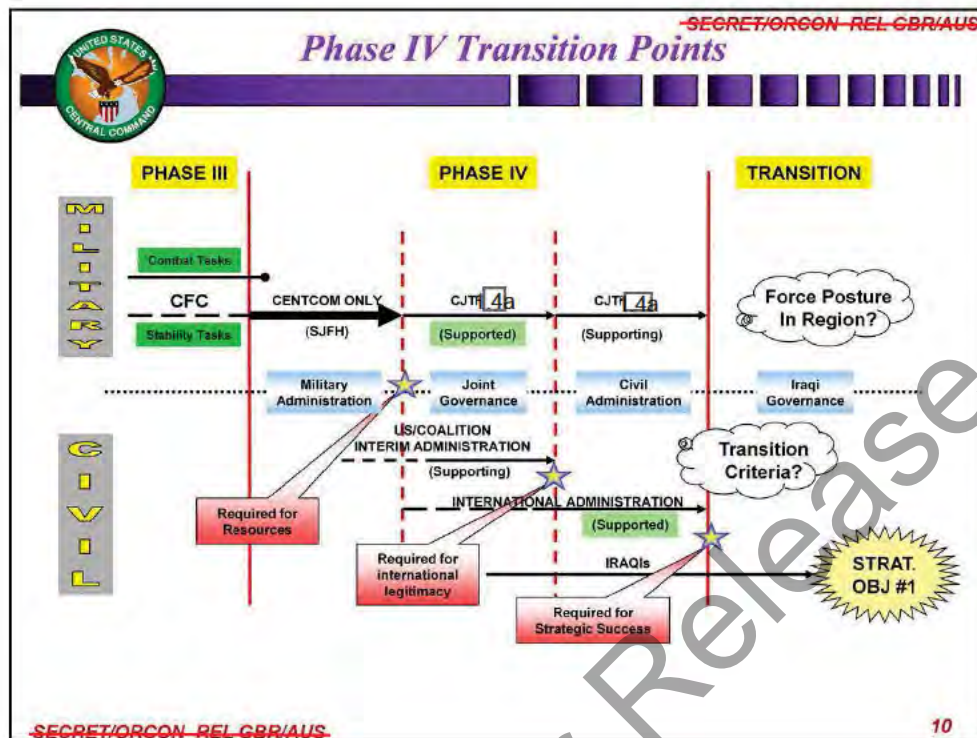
SECRET/ORCON REL GBR/AUS

UNITED STATES CENTRAL COMMAND

Phase IV Transition Points

PHASE III

PHASE IV

TRANSITION

MILITARY

Combat Tasks

CFC

Stability Tasks

CENTCOM ONLY

(SJFH)

CJTF 4a

(Supported)

CJTF 4a

(Supporting)

Force Posture In Region?

Military Administration

Joint Governance

Civil Administration

Iraqi Governance

CIVIL

US/COALITION INTERIM ADMINISTRATION

(Supporting)

Transition Criteria?

INTERNATIONAL ADMINISTRATION

(Supported)

Required for Resources

Required for international legitimacy

IRAQIs

STRAT. OBJ #1

Required for Strategic Success

Release

SECRET/ORCON REL GBR/AUS

10